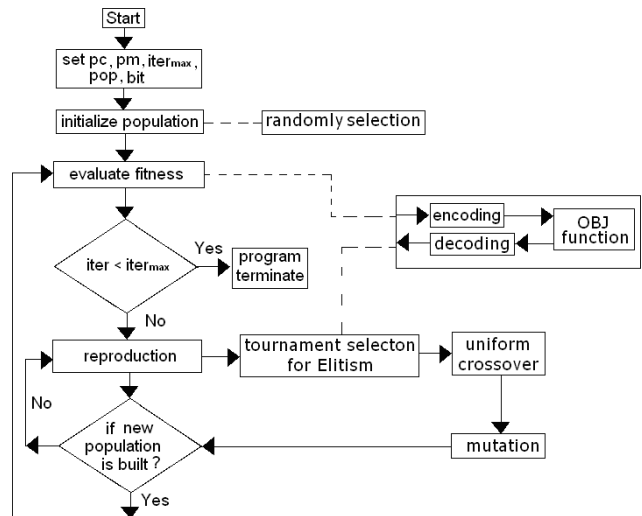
Start

set pc, pm, $iter_{max}$, pop, bit

initialize population

randomly selection

evaluate fitness

encoding

OBJ function

decoding

iter < $iter_{max}$

Yes

program terminate

No

reproduction

tournament selecton for Elitism

uniform crossover

No

if new population is built ?

mutation

Yes